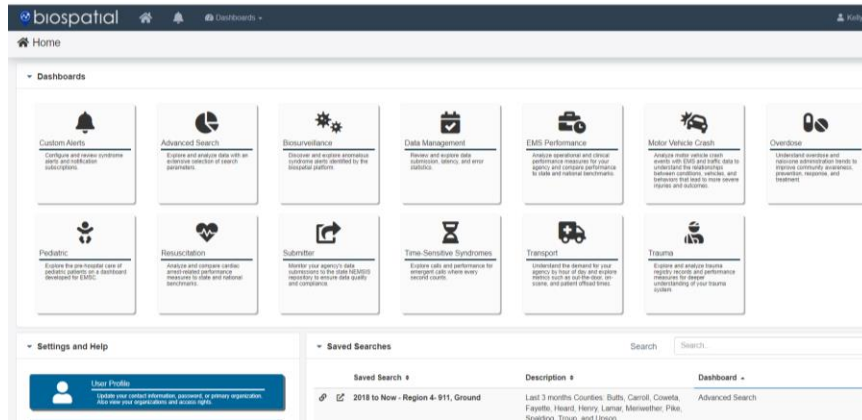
biospatial Dashboards Kelly

Home

Dashboards

Custom Alerts
Configure and review syndrome alerts and notification subscriptions.

Advanced Search
Explore and analyze data with an extensive selection of search parameters.

Biosurveillance
Discover and explore anomalous syndrome alerts identified by the biospatial platform.

Data Management
Review and explore data submission, latency, and error statistics.

EMS Performance
Analyze operational and clinical performance measures for your agency and compare performance to state and national benchmarks.

Motor Vehicle Crash
Analyze motor vehicle crash events with EMS and traffic data to understand the relationships between conditions, vehicles, and behaviors that lead to more severe injuries and outcomes.

Overdose
Understand overdose and naloxone administration trends to improve community awareness, prevention, response, and treatment.

Pediatric
Explore the pre-hospital care of pediatric patients on a dashboard developed for EMSC.

Resuscitation
Analyze and compare cardiac arrest-related performance measures to state and national benchmarks.

Submitter
Monitor your agency's data submissions to the state NEMSIS repository to ensure data quality and compliance.

Time-Sensitive Syndromes
Explore calls and performance for emergent calls where every second counts.

Transport
Understand the demand for your agency by hour of day and explore metrics such as out-the-door, on-scene, and patient offload times.

Trauma
Explore and analyze trauma registry records and performance measures for deeper understanding of your trauma system.

Settings and Help

User Profile
Update your contact information, password, or primary organization. Also view your organizations and access rights.

Saved Searches

Search Search...

| Saved Search | Description | Dashboard |
|---|---|---|
| 2018 to Now - Region 4- 911, Ground | Last 3 months Counties: Butts, Carroll, Coweta, Fayette, Heard, Henry, Lamar, Meriwether, Pike, Spalding, Troup, and Upson | Advanced Search |